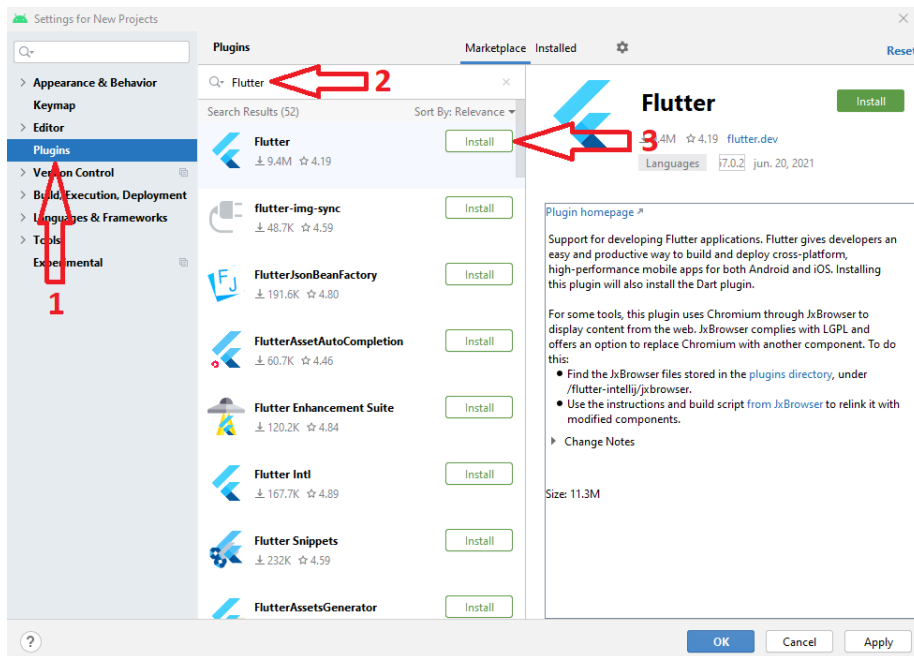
Settings for New Projects

Appearance & Behavior
Keymap
Editor
Plugins
Version Control
Build, Execution, Deployment
Languages & Frameworks
Tools
Experimental

1

Plugins

Marketplace Installed

Reset

Flutter

2

Search Results (52)

Sort By: Relevance

Flutter
9.4M ☆ 4.19
Install

flutter-img-sync
48.7K ☆ 4.59
Install

FlutterJsonBeanFactory
191.6K ☆ 4.80
Install

FlutterAssetAutoCompletion
60.7K ☆ 4.46
Install

Flutter Enhancement Suite
120.2K ☆ 4.84
Install

Flutter Intl
167.7K ☆ 4.89
Install

Flutter Snippets
232K ☆ 4.59
Install

FlutterAssetsGenerator
Install

3

Flutter

Install

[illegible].4M ☆ 4.19 flutter.dev

Languages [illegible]57.0.2 jun. 20, 2021

Plugin homepage ↗

Support for developing Flutter applications. Flutter gives developers an easy and productive way to build and deploy cross-platform, high-performance mobile apps for both Android and iOS. Installing this plugin will also install the Dart plugin.

For some tools, this plugin uses Chromium through JxBrowser to display content from the web. JxBrowser complies with LGPL and offers an option to replace Chromium with another component. To do this:
• Find the JxBrowser files stored in the plugins directory, under /flutter-intellij/jxbrowser.
• Use the instructions and build script from JxBrowser to relink it with modified components.

Change Notes

Size: 11.3M

?

OK Cancel Apply